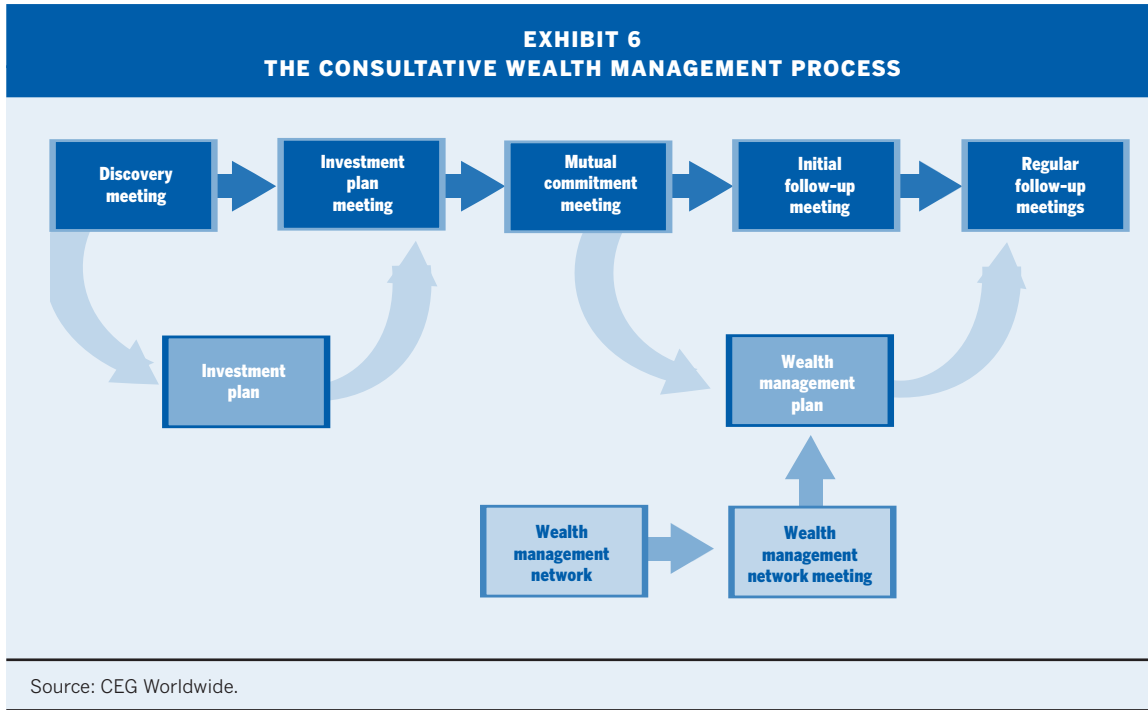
EXHIBIT 6
THE CONSULTATIVE WEALTH MANAGEMENT PROCESS

Discovery meeting

Investment plan meeting

Mutual commitment meeting

Initial follow-up meeting

Regular follow-up meetings

Investment plan

Wealth management plan

Wealth management network

Wealth management network meeting

Source: CEG Worldwide.